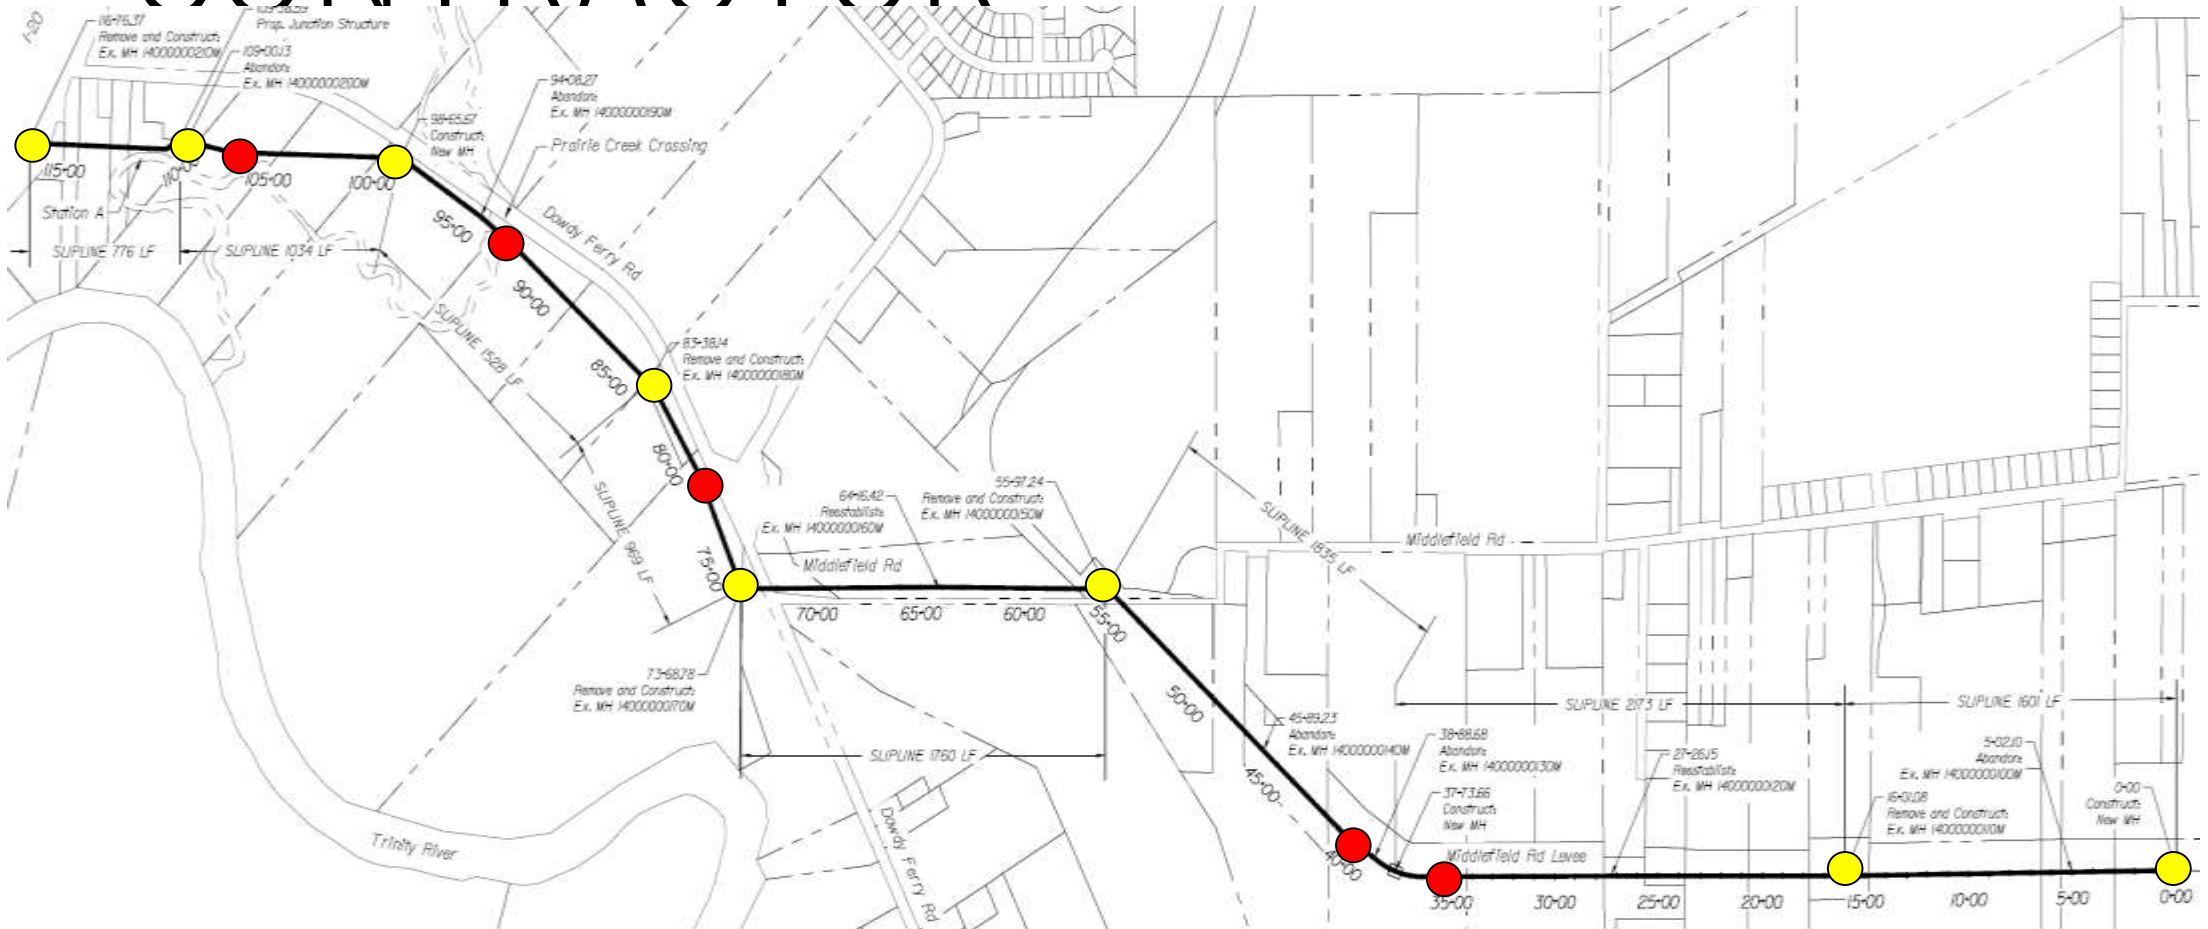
I-20

116+15.37
Remove and Construct
Ex. MH 14000000210M

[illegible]
Prop. Junction Structure

109+00.13
Abandon
Ex. MH 14000000200M

94+08.27
Abandon
Ex. MH 14000000190M

98+65.57
Construct
New MH

Prairie Creek Crossing

115+00
110+00
105+00
100+00
Station A

SLIPLINE 776 LF
SLIPLINE 1034 LF

95+00
Dowdy Ferry Rd
90+00
SLIPLINE 1528 LF

83+38.14
Remove and Construct
Ex. MH 14000000180M

85+00
80+00
SLIPLINE 969 LF
75+00

64+16.42
Reestablish
Ex. MH 14000000160M

55+97.24
Remove and Construct
Ex. MH 14000000150M

Middlefield Rd
70+00
65+00
60+00
55+00

SLIPLINE 1835 LF
Middlefield Rd

73+68.78
Remove and Construct
Ex. MH 14000000170M

50+00

SLIPLINE 2173 LF
SLIPLINE 1601 LF

45+89.23
Abandon
Ex. MH 14000000140M

38+88.68
Abandon
Ex. MH 14000000130M

SLIPLINE 1760 LF

27+26.15
Reestablish
Ex. MH 14000000120M

5+02.10
Abandon
Ex. MH 14000000100M

37+73.66
Construct
New MH

16+31.08
Remove and Construct
Ex. MH 14000000110M

0+00
Construct
New MH

45+00
Dowdy Ferry Rd
Trinity River
40+00
Middlefield Rd Levee

35+00
30+00
25+00
20+00
15+00
10+00
5+00
0+00